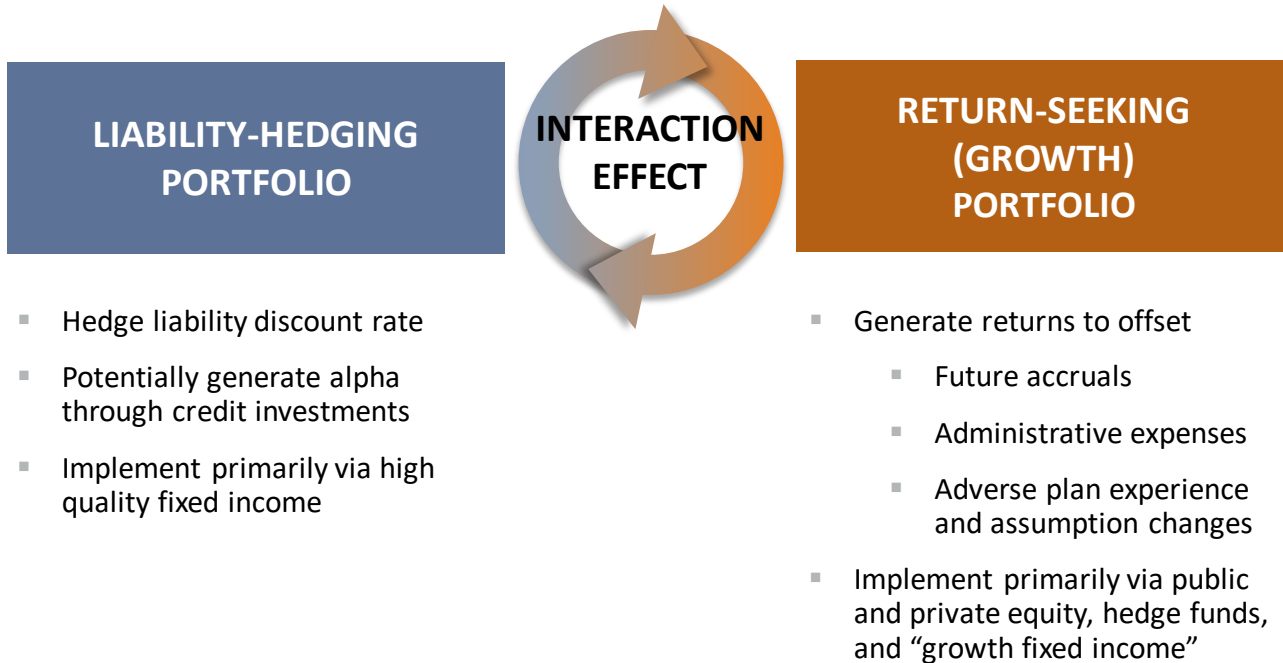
LIABILITY-HEDGING PORTFOLIO

INTERACTION EFFECT

RETURN-SEEKING (GROWTH) PORTFOLIO

- Hedge liability discount rate
- Potentially generate alpha through credit investments
- Implement primarily via high quality fixed income

- Generate returns to offset
  - Future accruals
  - Administrative expenses
  - Adverse plan experience and assumption changes
- Implement primarily via public and private equity, hedge funds, and "growth fixed income"